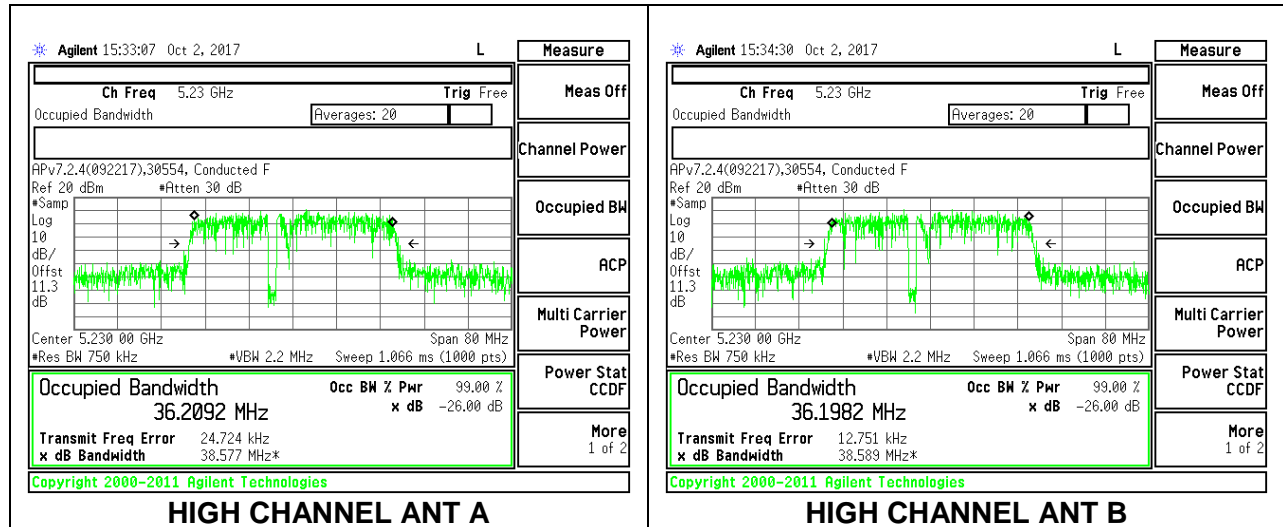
Agilent 15:33:07 Oct 2, 2017 L

Ch Freq 5.23 GHz Trig Free
Occupied Bandwidth Averages: 20

APv7.2.4(092217),30554, Conducted F
Ref 20 dBm #Atten 30 dB
#Samp
Log
10
dB/
Offst
11.3
dB

Center 5.230 00 GHz Span 80 MHz
#Res BW 750 kHz #VBW 2.2 MHz Sweep 1.066 ms (1000 pts)

Occupied Bandwidth
36.2092 MHz
Occ BW % Pwr 99.00 %
x dB −26.00 dB
Transmit Freq Error 24.724 kHz
x dB Bandwidth 38.577 MHz*

Copyright 2000–2011 Agilent Technologies

Measure
Meas Off
Channel Power
Occupied BW
ACP
Multi Carrier Power
Power Stat CCDF
More 1 of 2

HIGH CHANNEL ANT A

Agilent 15:34:30 Oct 2, 2017 L

Ch Freq 5.23 GHz Trig Free
Occupied Bandwidth Averages: 20

APv7.2.4(092217),30554, Conducted F
Ref 20 dBm #Atten 30 dB
#Samp
Log
10
dB/
Offst
11.3
dB

Center 5.230 00 GHz Span 80 MHz
#Res BW 750 kHz #VBW 2.2 MHz Sweep 1.066 ms (1000 pts)

Occupied Bandwidth
36.1982 MHz
Occ BW % Pwr 99.00 %
x dB −26.00 dB
Transmit Freq Error 12.751 kHz
x dB Bandwidth 38.589 MHz*

Copyright 2000–2011 Agilent Technologies

Measure
Meas Off
Channel Power
Occupied BW
ACP
Multi Carrier Power
Power Stat CCDF
More 1 of 2

HIGH CHANNEL ANT B